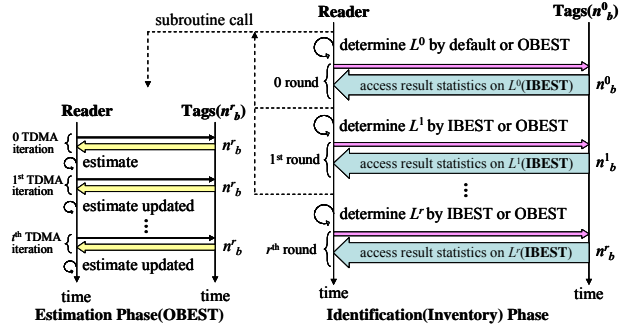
subroutine call

Reader

Tags($n^r_b$)

0 TDMA iteration

$n^r_b$

estimate

1st TDMA iteration

$n^r_b$

estimate updated

⋮

i th TDMA iteration

$n^r_b$

estimate updated

time

time

Estimation Phase(OBEST)

Reader

Tags($n^0_b$)

determine $L^0$ by default or OBEST

0 round

access result statistics on $L^0$(IBEST)

$n^0_b$

determine $L^1$ by IBEST or OBEST

1st round

access result statistics on $L^1$(IBEST)

$n^1_b$

⋮

determine $L^r$ by IBEST or OBEST

r th round

access result statistics on $L^r$(IBEST)

$n^r_b$

time

time

Identification(Inventory) Phase